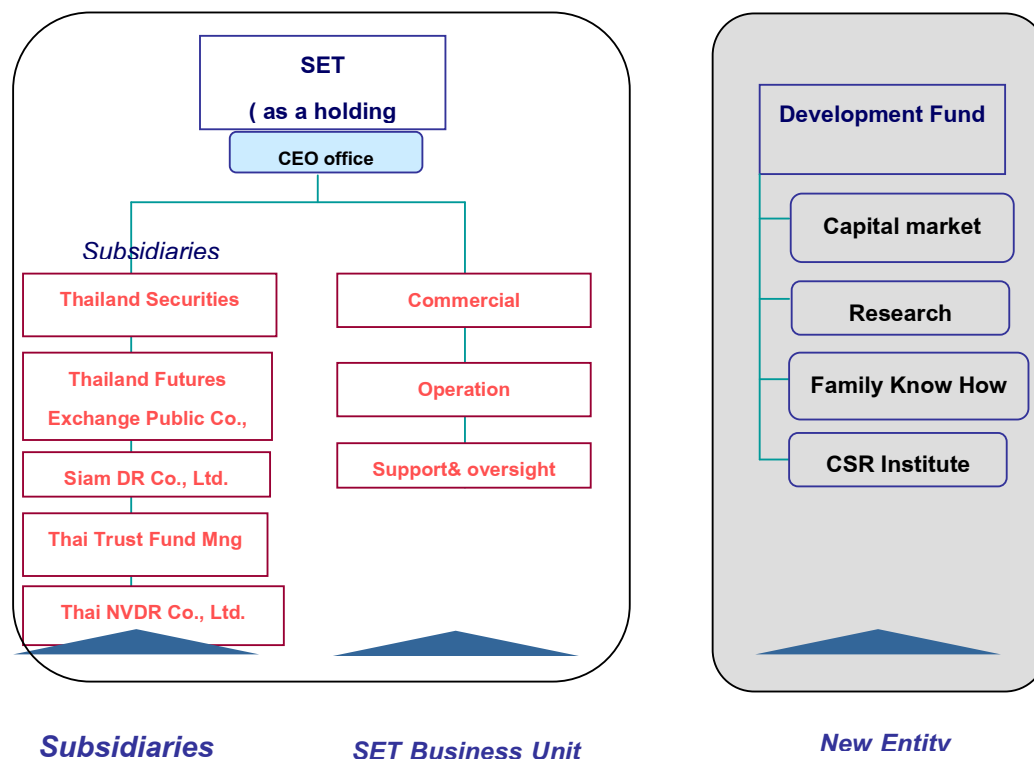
SET
( as a holding

CEO office

Subsidiaries

Thailand Securities

Thailand Futures Exchange Public Co.,

Siam DR Co., Ltd.

Thai Trust Fund Mng

Thai NVDR Co., Ltd.

Commercial

Operation

Support& oversight

Development Fund

Capital market

Research

Family Know How

CSR Institute

Subsidiaries

SET Business Unit

New Entity